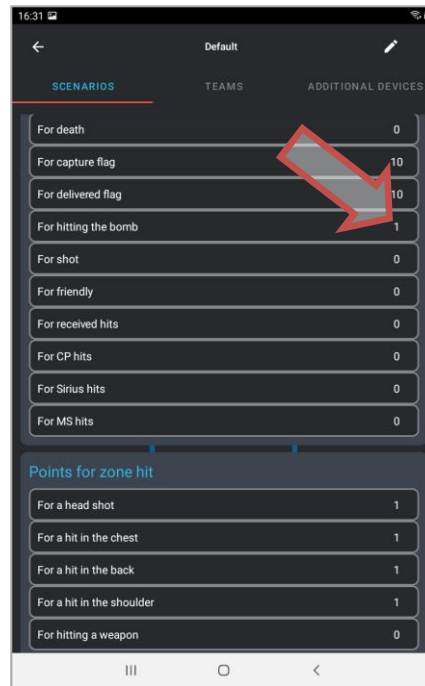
16:31

Default

SCENARIOS
TEAMS
ADDITIONAL DEVICES

For death 0
For capture flag 10
For delivered flag 10
For hitting the bomb 1
For shot 0
For friendly 0
For received hits 0
For CP hits 0
For Sirius hits 0
For MS hits 0

Points for zone hit

For a head shot 1
For a hit in the chest 1
For a hit in the back 1
For a hit in the shoulder 1
For hitting a weapon 0